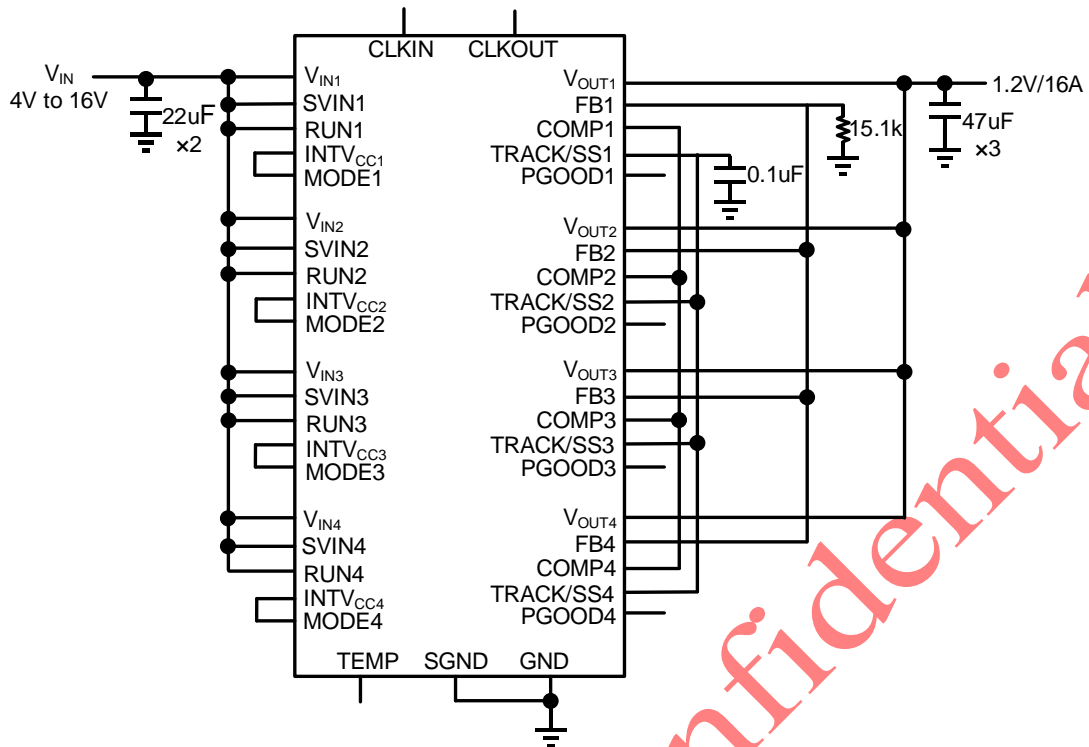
CLKIN CLKOUT

$V_{IN}$
4V to 16V

22uF
×2

$V_{IN1}$
SVIN1
RUN1
$INTV_{CC1}$
MODE1

$V_{IN2}$
SVIN2
RUN2
$INTV_{CC2}$
MODE2

$V_{IN3}$
SVIN3
RUN3
$INTV_{CC3}$
MODE3

$V_{IN4}$
SVIN4
RUN4
$INTV_{CC4}$
MODE4

$V_{OUT1}$
FB1
COMP1
TRACK/SS1
PGOOD1

$V_{OUT2}$
FB2
COMP2
TRACK/SS2
PGOOD2

$V_{OUT3}$
FB3
COMP3
TRACK/SS3
PGOOD3

$V_{OUT4}$
FB4
COMP4
TRACK/SS4
PGOOD4

TEMP SGND GND

0.1uF
15.1k
1.2V/16A
47uF
×3

Confidential